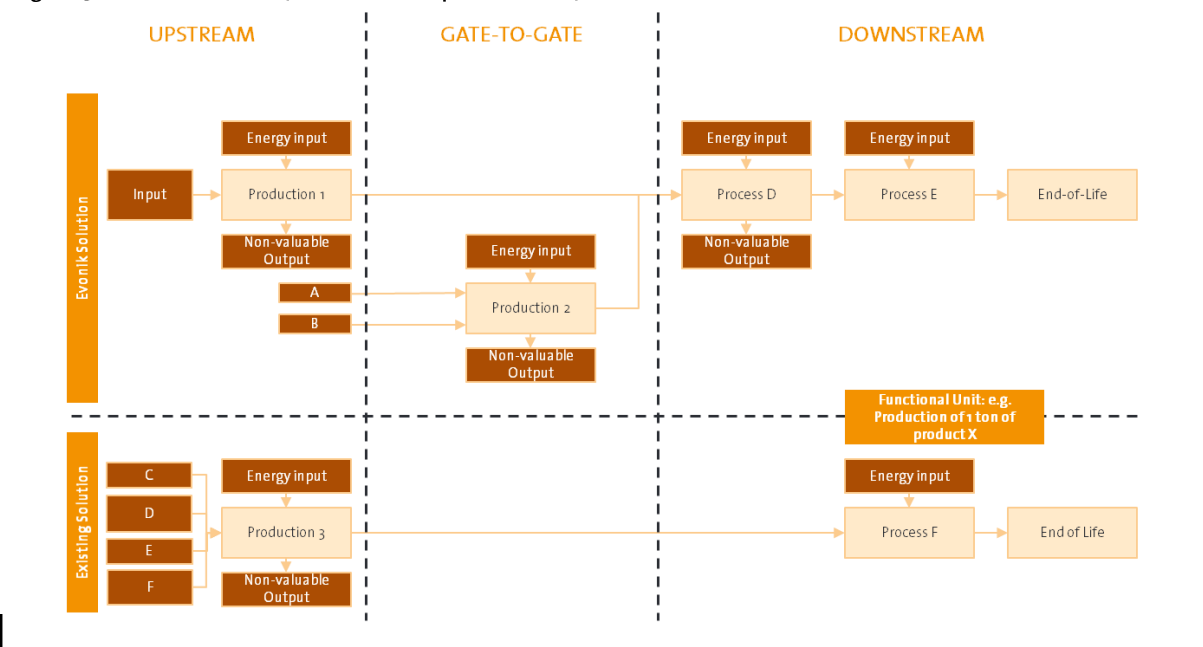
UPSTREAM

GATE-TO-GATE

DOWNSTREAM

Evonik Solution

Energy input

Input

Production 1

Non-valuable Output

A

B

Energy input

Production 2

Non-valuable Output

Energy input

Process D

Non-valuable Output

Energy input

Process E

End-of-Life

Functional Unit: e.g. Production of 1 ton of product X

Existing Solution

C

D

E

F

Energy input

Production 3

Non-valuable Output

Energy input

Process F

End of Life